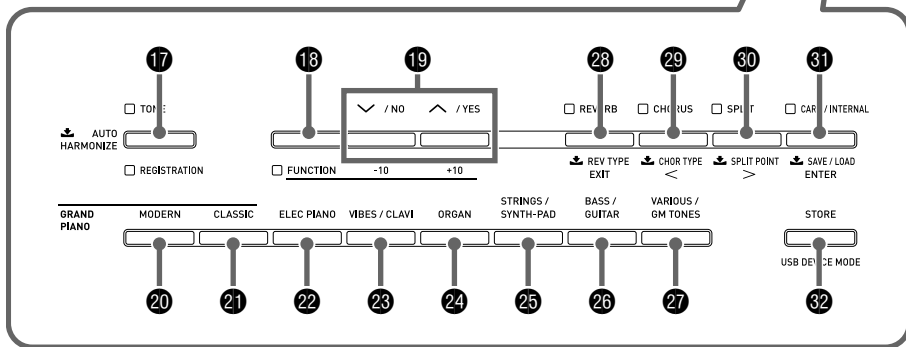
17
TONE
AUTO HARMONIZE
REGISTRATION

18
FUNCTION

19
∨ / NO
∧ / YES
-10
+10

28
REVERB
REV TYPE
EXIT

29
CHORUS
CHOR TYPE
<

30
SPLIT
SPLIT POINT
>

31
CARD / INTERNAL
SAVE / LOAD
ENTER

GRAND PIANO
MODERN
CLASSIC
ELEC PIANO
VIBES / CLAVI
ORGAN
STRINGS / SYNTH-PAD
BASS / GUITAR
VARIOUS / GM TONES
STORE
USB DEVICE MODE

20
21
22
23
24
25
26
27
32